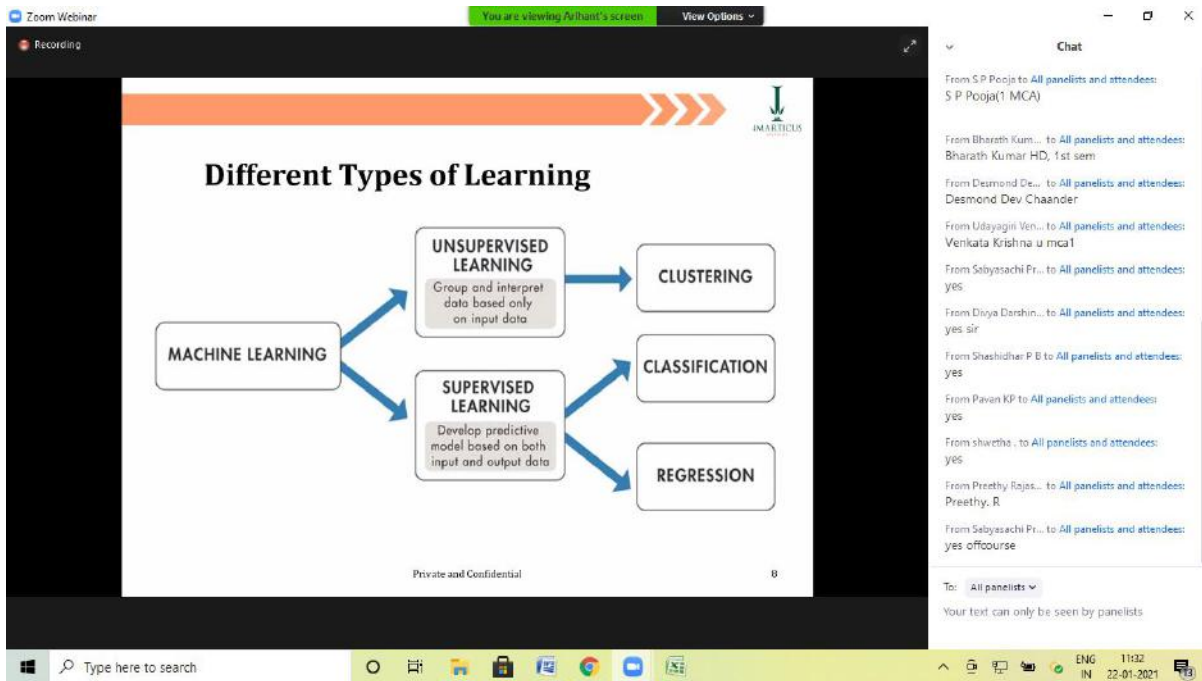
Zoom Webinar

You are viewing Arihant's screen

View Options

Recording

IMARTICUS

Different Types of Learning

UNSUPERVISED LEARNING

Group and interpret data based only on input data

CLUSTERING

MACHINE LEARNING

CLASSIFICATION

SUPERVISED LEARNING

Develop predictive model based on both input and output data

REGRESSION

Private and Confidential

8

Chat

From S P Pooja to All panelists and attendees:
S P Pooja(1 MCA)

From Bharath Kum... to All panelists and attendees:
Bharath Kumar HD, 1st sem

From Desmond De... to All panelists and attendees:
Desmond Dev Chaander

From Udayagiri Ven... to All panelists and attendees:
Venkata Krishna u mca1

From Sabyasachi Pr... to All panelists and attendees:
yes

From Divya Darshin... to All panelists and attendees:
yes sir

From Shashidhar P B to All panelists and attendees:
yes

From Pavan KP to All panelists and attendees:
yes

From shwetha . to All panelists and attendees:
yes

From Preethy Rajas... to All panelists and attendees:
Preethy. R

From Sabyasachi Pr... to All panelists and attendees:
yes offcourse

To: All panelists

Your text can only be seen by panelists

Type here to search

ENG IN

11:32
22-01-2021

13